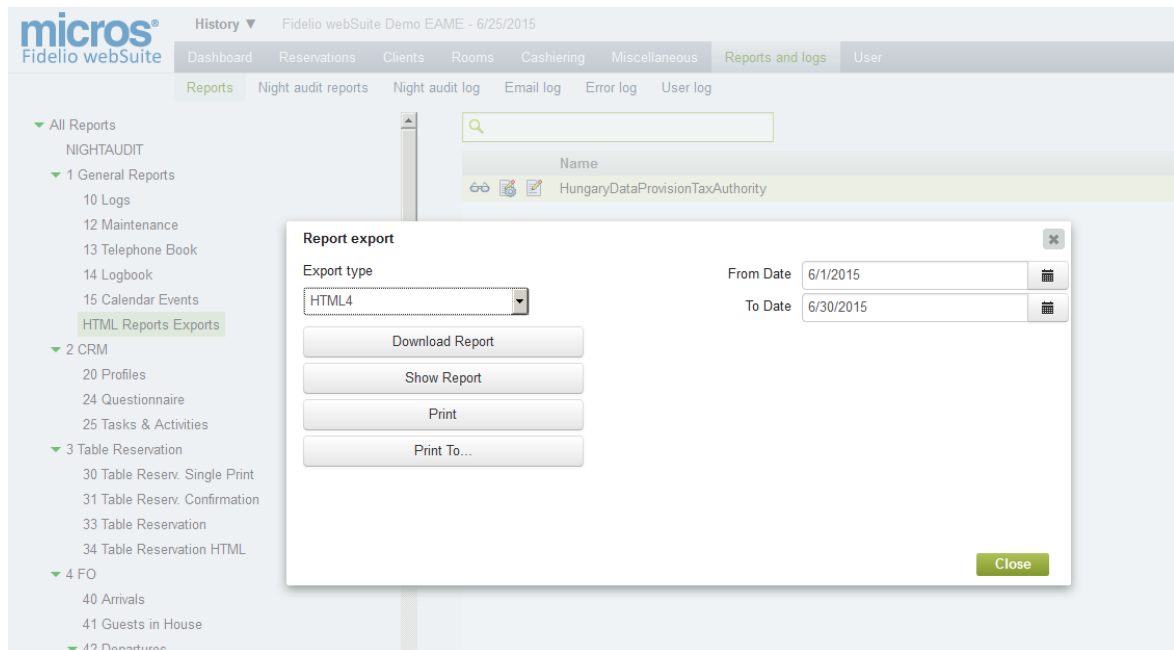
micros®
Fidelio webSuite

History ▼ Fidelio webSuite Demo EAME - 6/25/2015

Dashboard Reservations Clients Rooms Cashiering Miscellaneous Reports and logs User

Reports Night audit reports Night audit log Email log Error log User log

All Reports
NIGHTAUDIT
1 General Reports
10 Logs
12 Maintenance
13 Telephone Book
14 Logbook
15 Calendar Events
HTML Reports Exports
2 CRM
20 Profiles
24 Questionnaire
25 Tasks & Activities
3 Table Reservation
30 Table Reserv. Single Print
31 Table Reserv. Confirmation
33 Table Reservation
34 Table Reservation HTML
4 FO
40 Arrivals
41 Guests in House
42 Departures

Name
HungaryDataProvisionTaxAuthority

Report export
Export type
HTML4
Download Report
Show Report
Print
Print To...
From Date 6/1/2015
To Date 6/30/2015
Close